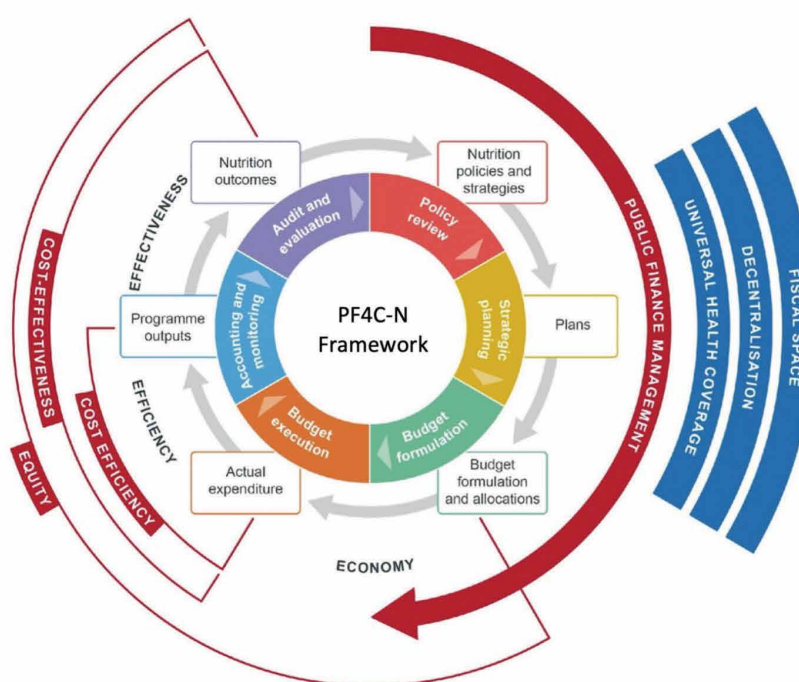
PF4C-N Framework

Policy review

Nutrition policies and strategies

Strategic planning

Plans

Budget formulation

Budget formulation and allocations

Budget execution

Actual expenditure

Accounting and monitoring

Programme outputs

Audit and evaluation

Nutrition outcomes

EFFECTIVENESS

EFFICIENCY

ECONOMY

COST-EFFECTIVENESS

COST EFFICIENCY

EQUITY

PUBLIC FINANCE MANAGEMENT

UNIVERSAL HEALTH COVERAGE

DECENTRALISATION

FISCAL SPACE